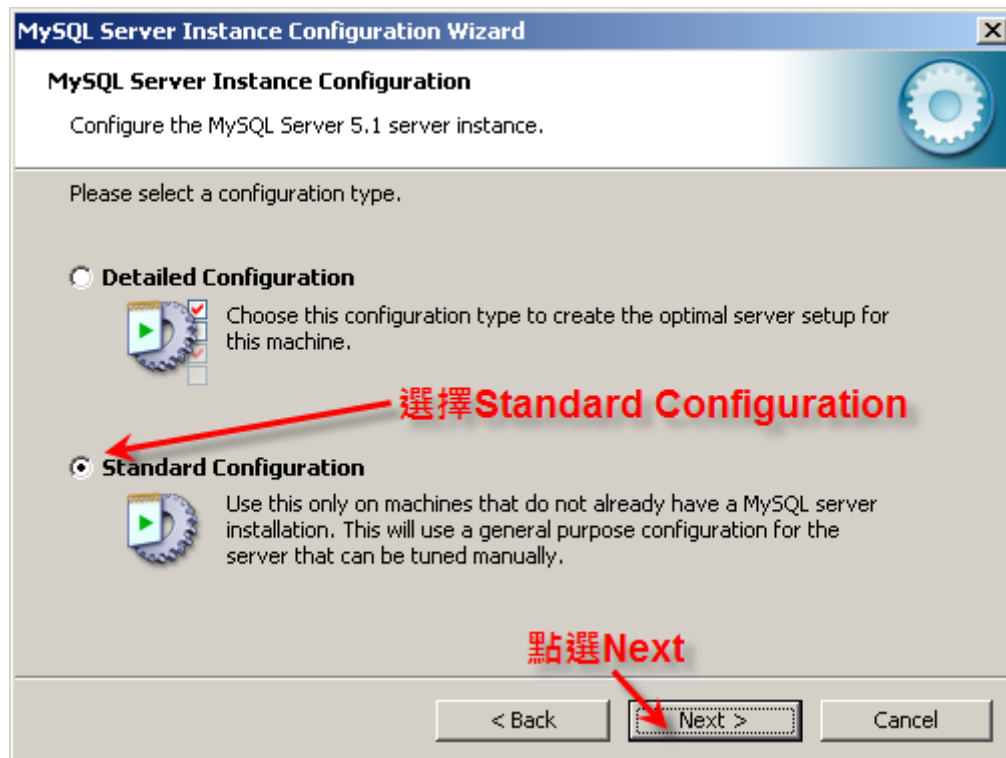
MySQL Server Instance Configuration Wizard

MySQL Server Instance Configuration

Configure the MySQL Server 5.1 server instance.

Please select a configuration type.

Detailed Configuration

Choose this configuration type to create the optimal server setup for this machine.

選擇Standard Configuration

Standard Configuration

Use this only on machines that do not already have a MySQL server installation. This will use a general purpose configuration for the server that can be tuned manually.

點選Next

< Back

Next >

Cancel